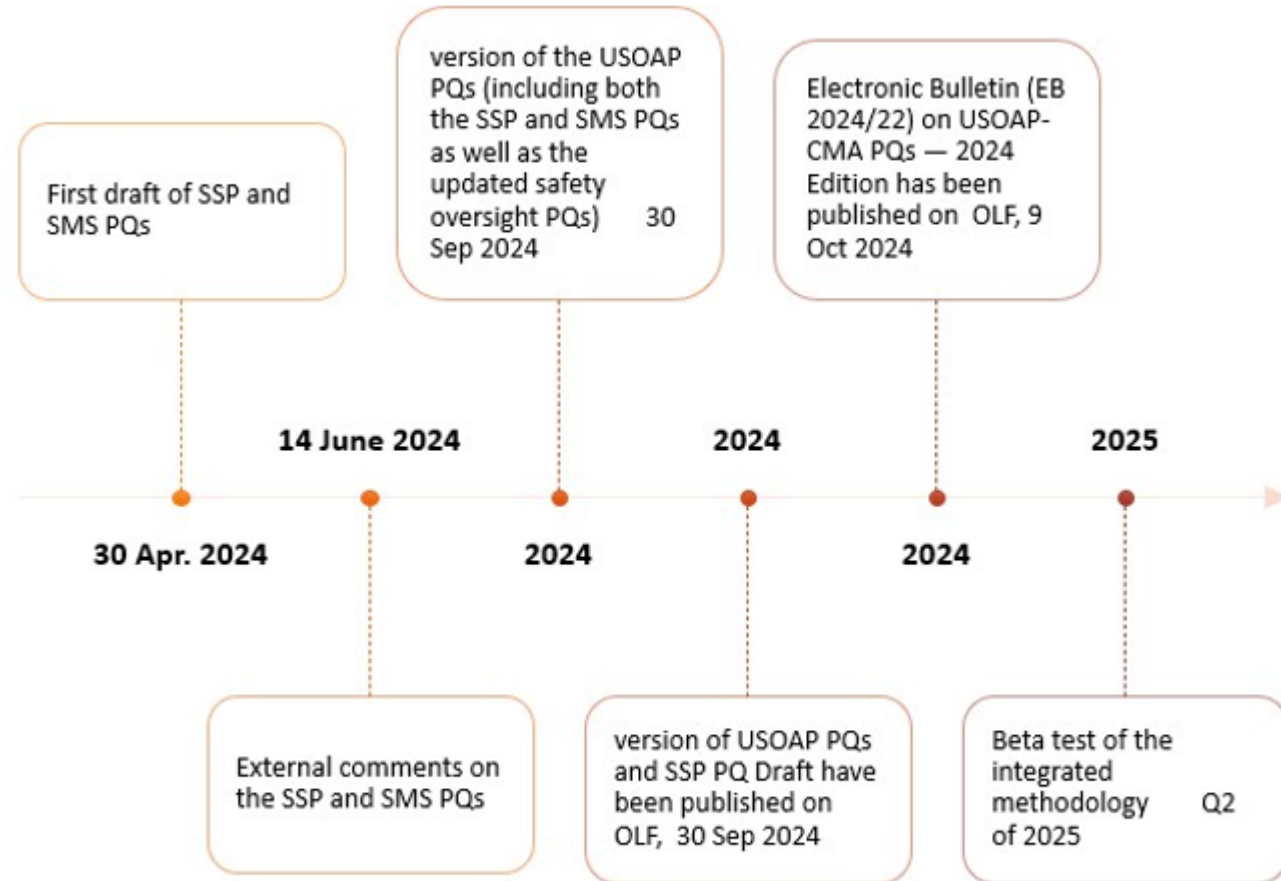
First draft of SSP and SMS PQs

version of the USOAP PQs (including both the SSP and SMS PQs as well as the updated safety oversight PQs) 30 Sep 2024

Electronic Bulletin (EB 2024/22) on USOAP-CMA PQs — 2024 Edition has been published on OLF, 9 Oct 2024

14 June 2024

2024

2025

30 Apr. 2024

2024

2024

External comments on the SSP and SMS PQs

version of USOAP PQs and SSP PQ Draft have been published on OLF, 30 Sep 2024

Beta test of the integrated methodology Q2 of 2025